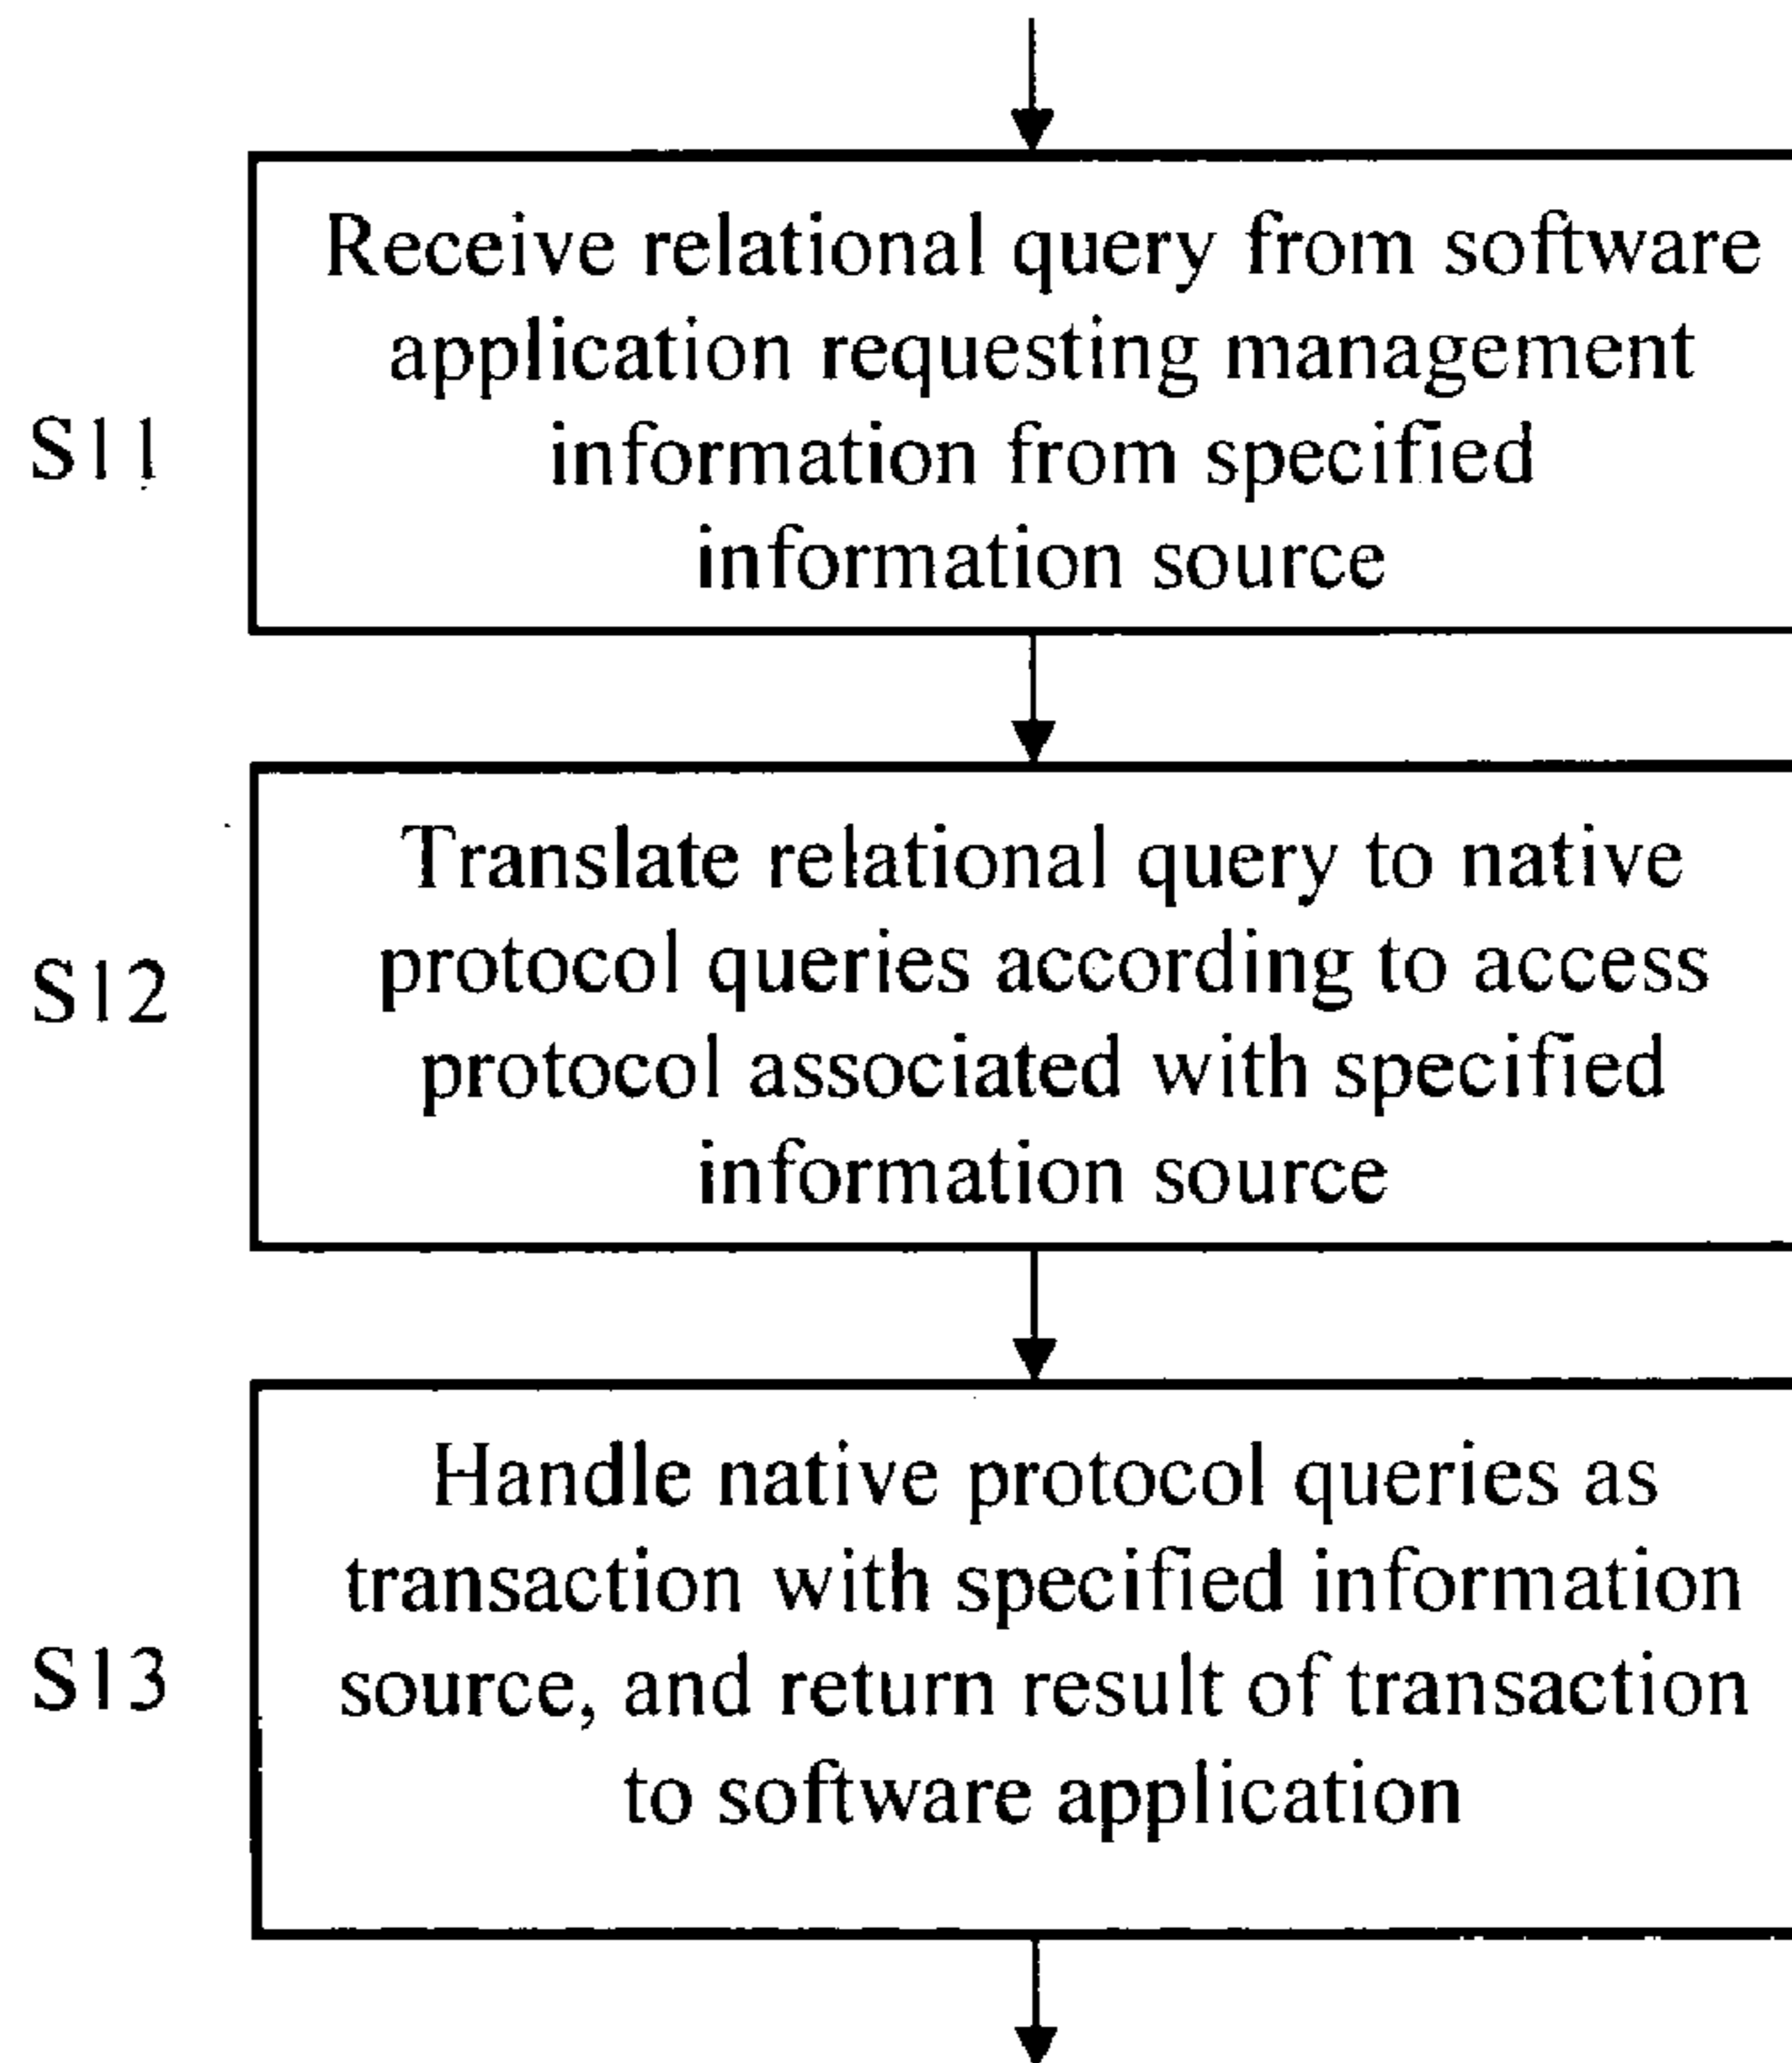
S11

Receive relational query from software application requesting management information from specified information source

S12

Translate relational query to native protocol queries according to access protocol associated with specified information source

S13

Handle native protocol queries as transaction with specified information source, and return result of transaction to software application